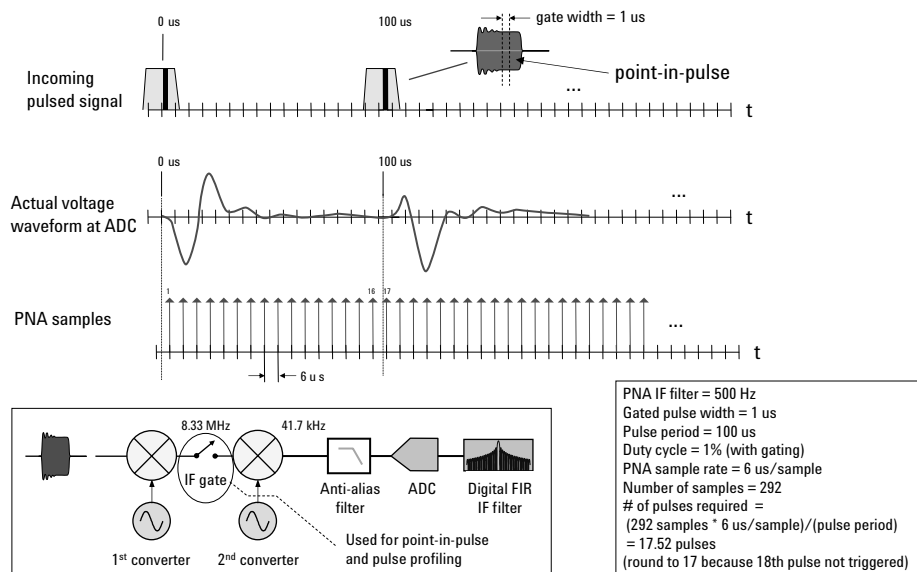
0 us

100 us

gate width = 1 us

Incoming pulsed signal

point-in-pulse

...

t

0 us

100 us

Actual voltage waveform at ADC

...

t

1

16

17

PNA samples

...

t

6 u s

8.33 MHz

41.7 kHz

IF gate

Anti-alias filter

ADC

Digital FIR IF filter

1$^{st}$ converter

2$^{nd}$ converter

Used for point-in-pulse and pulse profiling

PNA IF filter = 500 Hz
Gated pulse width = 1 us
Pulse period = 100 us
Duty cycle = 1% (with gating)
PNA sample rate = 6 us/sample
Number of samples = 292
# of pulses required =
(292 samples * 6 us/sample)/(pulse period)
= 17.52 pulses
(round to 17 because 18th pulse not triggered)